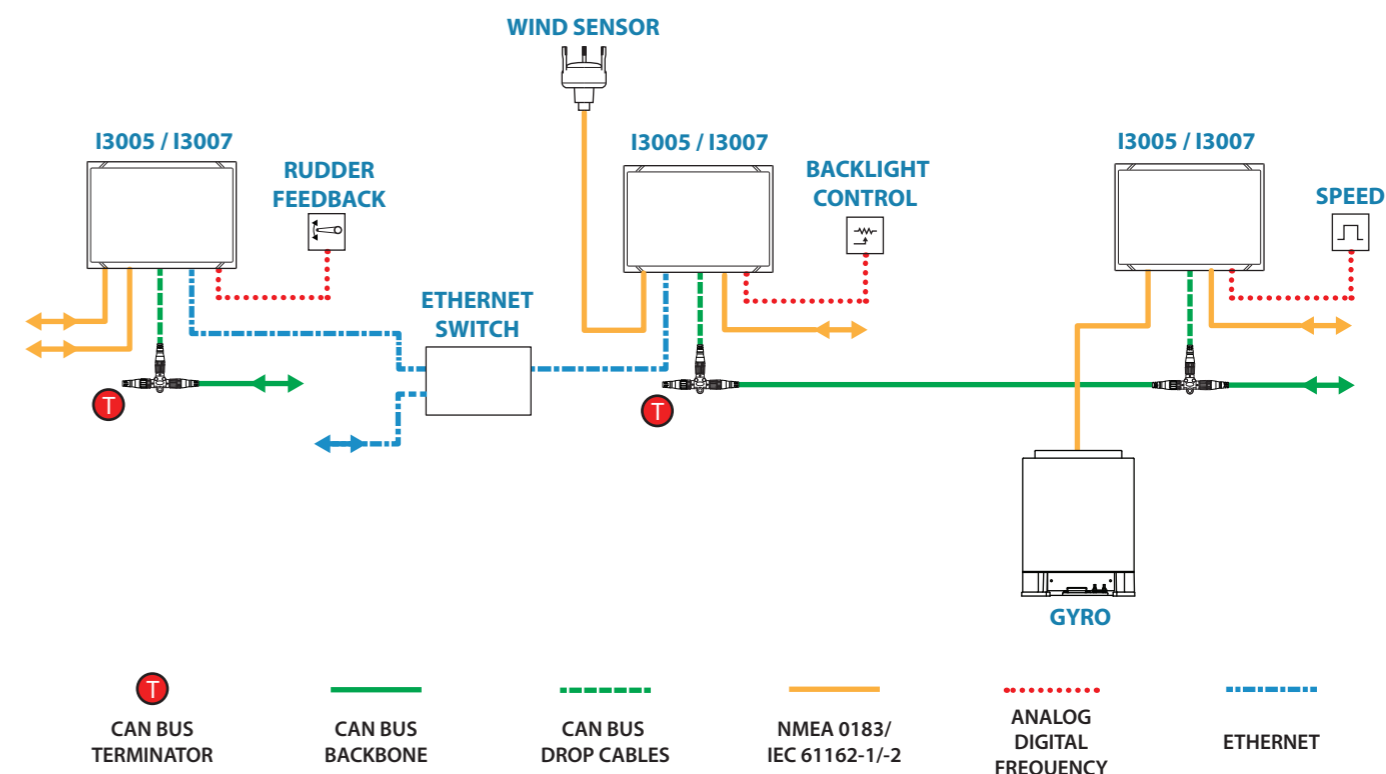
WIND SENSOR

I3005 / I3007

RUDDER FEEDBACK

I3005 / I3007

BACKLIGHT CONTROL

I3005 / I3007

SPEED

ETHERNET SWITCH

T

T

GYRO

T

CAN BUS TERMINATOR

CAN BUS BACKBONE

CAN BUS DROP CABLES

NMEA 0183/ IEC 61162-1/-2

ANALOG DIGITAL FREQUENCY

ETHERNET